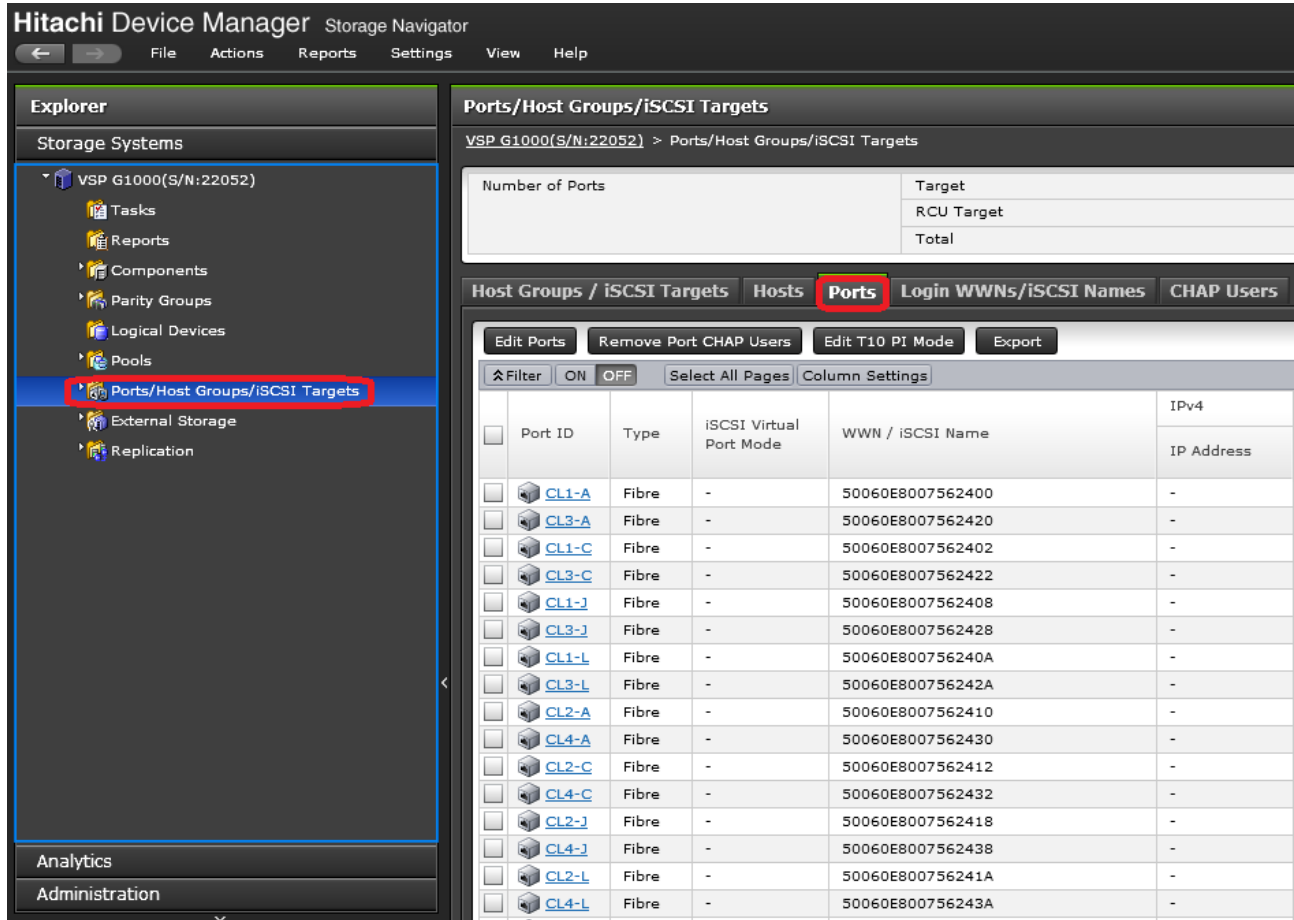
Hitachi Device Manager Storage Navigator

File Actions Reports Settings View Help

Explorer

Storage Systems

VSP G1000(S/N:22052)
Tasks
Reports
Components
Parity Groups
Logical Devices
Pools
Ports/Host Groups/iSCSI Targets
External Storage
Replication

Analytics

Administration

Ports/Host Groups/iSCSI Targets

VSP G1000(S/N:22052) > Ports/Host Groups/iSCSI Targets

| Number of Ports | Target |
|---|---|
| | RCU Target |
| | Total |

Host Groups / iSCSI Targets | Hosts | Ports | Login WWNs/iSCSI Names | CHAP Users

Edit Ports | Remove Port CHAP Users | Edit T10 PI Mode | Export

Filter ON OFF | Select All Pages | Column Settings

| | Port ID | Type | iSCSI Virtual Port Mode | WWN / iSCSI Name | IPv4 IP Address |
|---|---|---|---|---|---|
| | CL1-A | Fibre | - | 50060E8007562400 | - |
| | CL3-A | Fibre | - | 50060E8007562420 | - |
| | CL1-C | Fibre | - | 50060E8007562402 | - |
| | CL3-C | Fibre | - | 50060E8007562422 | - |
| | CL1-J | Fibre | - | 50060E8007562408 | - |
| | CL3-J | Fibre | - | 50060E8007562428 | - |
| | CL1-L | Fibre | - | 50060E800756240A | - |
| | CL3-L | Fibre | - | 50060E800756242A | - |
| | CL2-A | Fibre | - | 50060E8007562410 | - |
| | CL4-A | Fibre | - | 50060E8007562430 | - |
| | CL2-C | Fibre | - | 50060E8007562412 | - |
| | CL4-C | Fibre | - | 50060E8007562432 | - |
| | CL2-J | Fibre | - | 50060E8007562418 | - |
| | CL4-J | Fibre | - | 50060E8007562438 | - |
| | CL2-L | Fibre | - | 50060E800756241A | - |
| | CL4-L | Fibre | - | 50060E800756243A | - |